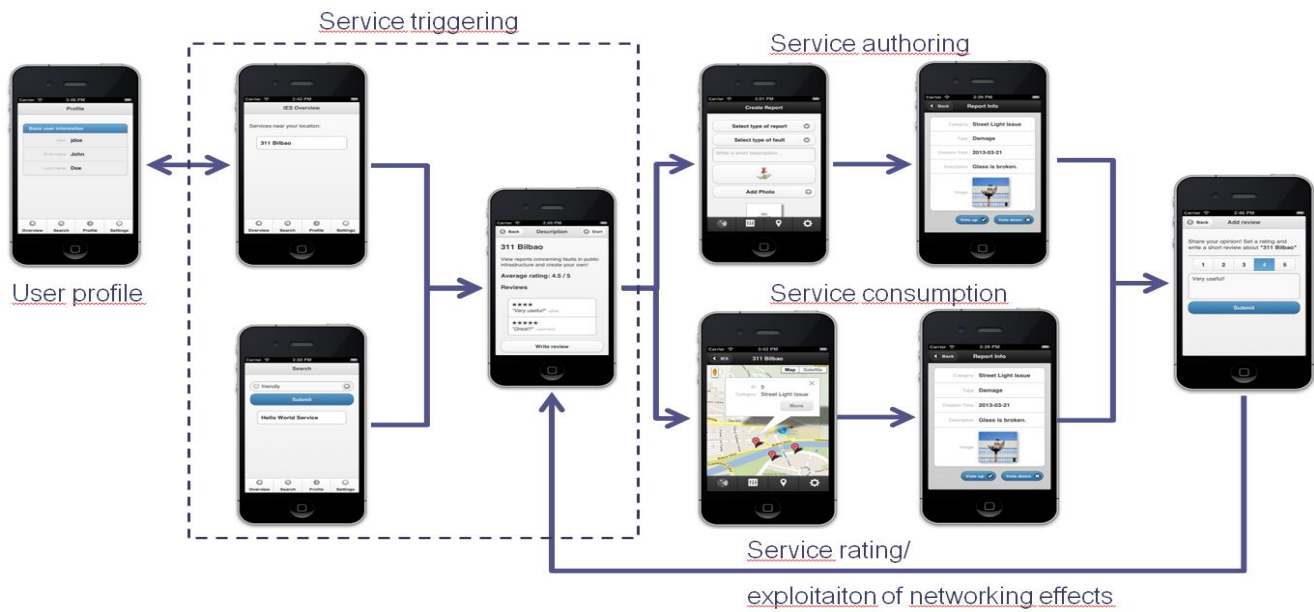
Service triggering

Service authoring

Carrier 3:46 PM
Profile
Basic user information
User jdoe
First name John
Last name Doe
Overview Search Profile Settings

User profile

Carrier 2:42 PM
IES Overview
Services near your location:
311 Bilbao
Overview Search Profile Settings

Carrier 2:50 PM
Search
friendly
Submit
Hello World Service
Overview Search Profile Settings

Carrier 2:49 PM
Back Description Start
311 Bilbao
View reports concerning faults in public infrastructure and create your own!
Average rating: 4.5 / 5
Reviews
★★★★ "Very useful!"
★★★★★ "Great!"
Write review

Carrier 2:01 PM
Create Report
Select type of report
Select type of fault
Write a short description...
Add Photo

Back Report Info
Category Street Light Issue
Type Damage
Created Time 2013-03-21
Description Glass is broken.
Image
Vote up Vote down

Service consumption

Carrier 3:42 PM
IES 311 Bilbao
Map Satellite
Category Street Light Issue
More

Carrier 3:39 PM
Back Report Info
Category Street Light Issue
Type Damage
Created Time 2013-03-21
Description Glass is broken.
Image
Vote up Vote down

Carrier 2:46 PM
Back Add review
Share your opinion! Set a rating and write a short review about "311 Bilbao"
1 2 3 4 5
Very useful!
Submit

Service rating/
exploitaiton of networking effects